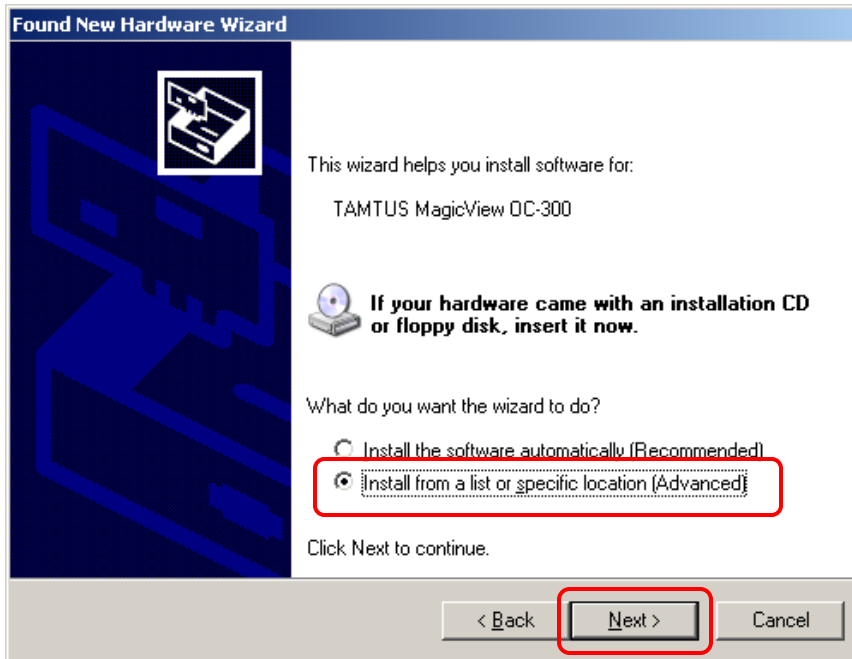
Found New Hardware Wizard

This wizard helps you install software for:

TAMTUS MagicView OC-300

If your hardware came with an installation CD or floppy disk, insert it now.

What do you want the wizard to do?

Install the software automatically (Recommended)

Install from a list or specific location (Advanced)

Click Next to continue.

< Back

Next >

Cancel